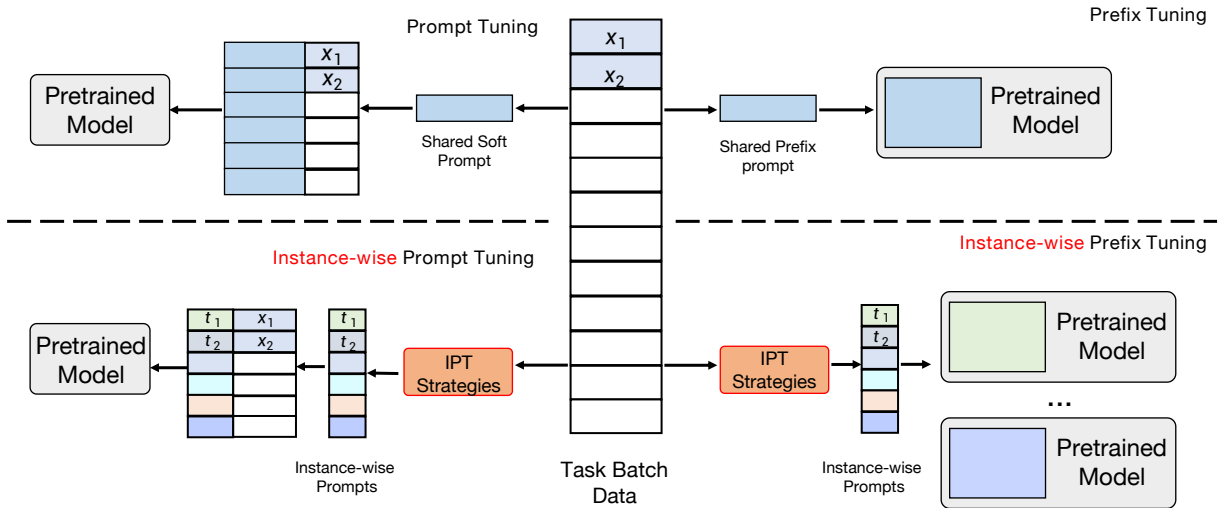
Prompt Tuning

Prefix Tuning

Pretrained Model

$x_1$

$x_2$

Shared Soft Prompt

$x_1$

$x_2$

Shared Prefix prompt

Pretrained Model

Instance-wise Prompt Tuning

Instance-wise Prefix Tuning

Pretrained Model

$t_1$ $x_1$

$t_2$ $x_2$

$t_1$

$t_2$

IPT Strategies

IPT Strategies

$t_1$

$t_2$

Pretrained Model

...

Pretrained Model

Instance-wise Prompts

Task Batch Data

Instance-wise Prompts